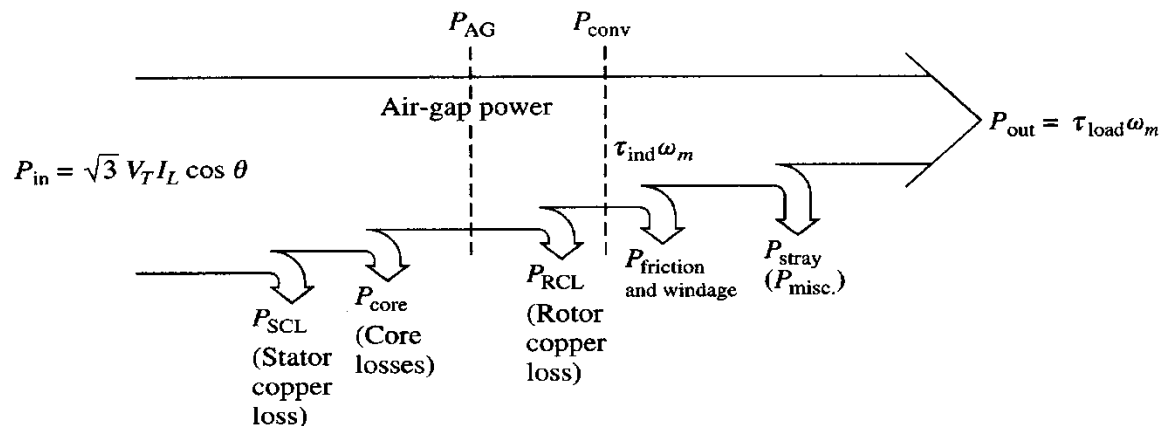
$P_{AG}$

$P_{conv}$

Air-gap power

$P_{in} = \sqrt{3}\, V_T I_L \cos\theta$

$\tau_{ind}\omega_m$

$P_{out} = \tau_{load}\omega_m$

$P_{SCL}$ (Stator copper loss)

$P_{core}$ (Core losses)

$P_{RCL}$ (Rotor copper loss)

$P_{friction}$ and windage

$P_{stray}$ ($P_{misc.}$)